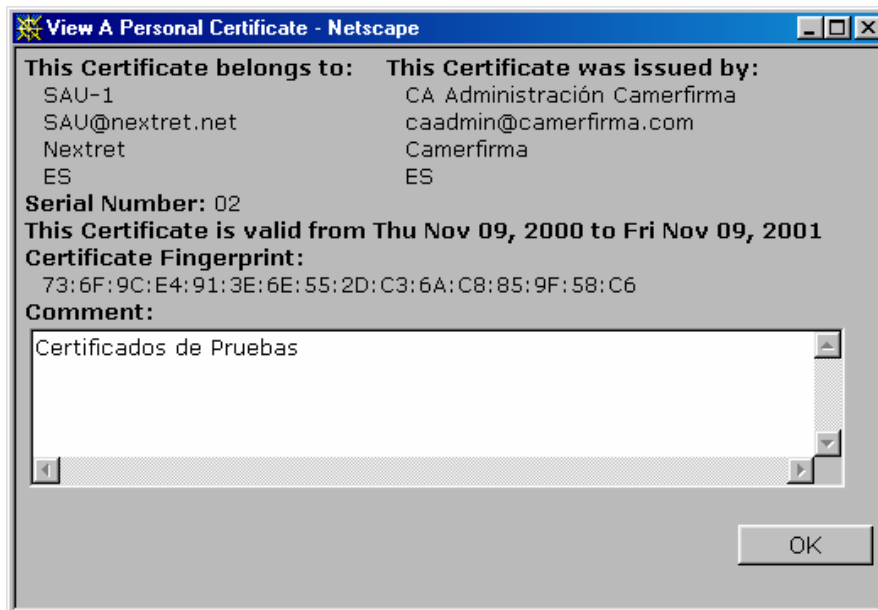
View A Personal Certificate - Netscape

This Certificate belongs to:
SAU-1
SAU@nextret.net
Nextret
ES

This Certificate was issued by:
CA Administración Camerfirma
caadmin@camerfirma.com
Camerfirma
ES

Serial Number: 02
This Certificate is valid from Thu Nov 09, 2000 to Fri Nov 09, 2001
Certificate Fingerprint:
73:6F:9C:E4:91:3E:6E:55:2D:C3:6A:C8:85:9F:58:C6
Comment:
Certificados de Pruebas

OK